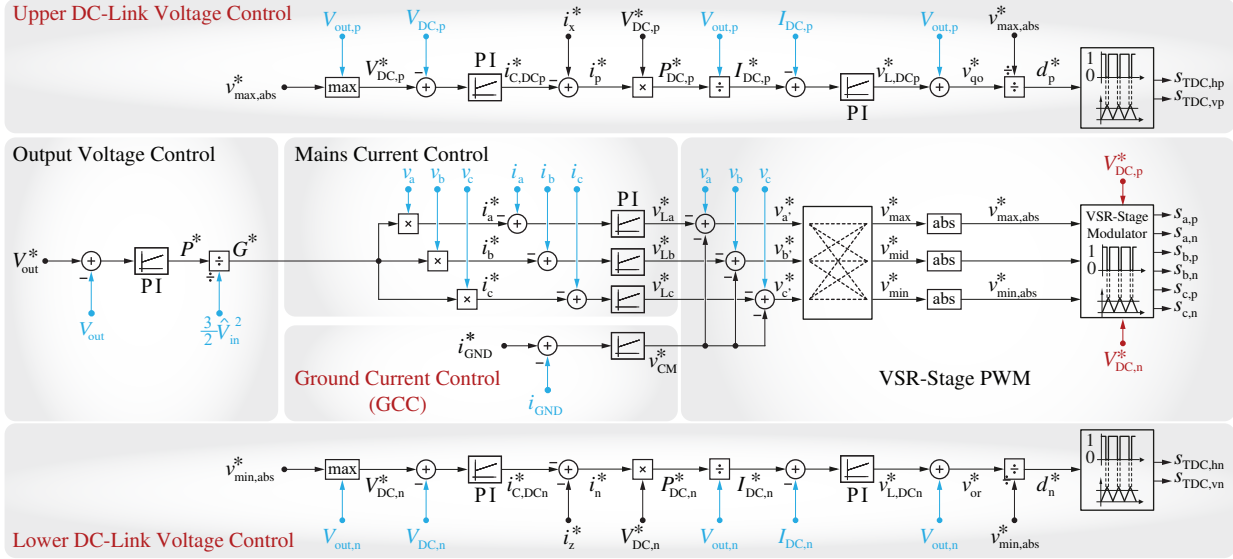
Upper DC-Link Voltage Control

$V_{out,p}$ $V_{DC,p}$ $i_x^*$ $V_{DC,p}^*$ $V_{out,p}$ $I_{DC,p}$ $V_{out,p}$ $v_{max,abs}^*$

$v_{max,abs}^*$ max $V_{DC,p}^*$ − PI $i_{C,DCp}^*$ − $i_p^*$ × $P_{DC,p}^*$ ÷ $I_{DC,p}^*$ − PI $v_{L,DCp}^*$ $v_{qo}^*$ ÷ $d_p^*$ 1 0 $s_{TDC,hp}$ $s_{TDC,vp}$

Output Voltage Control

$V_{out}^*$ − PI $P^*$ ÷ $G^*$ $V_{out}$ $\frac{3}{2}\hat{V}_{in}^2$

Mains Current Control

$v_a$ $v_b$ $v_c$ $i_a$ $i_b$ $i_c$ × × × $i_a^*$ − $i_b^*$ − $i_c^*$ − PI $v_{La}^*$ $v_{Lb}^*$ $v_{Lc}^*$

$v_a$ $v_b$ $v_c$ − $v_{a'}^*$ $v_{b'}^*$ $v_{c'}^*$

$v_{max}^*$ abs $v_{max,abs}^*$ $v_{mid}^*$ abs $v_{min}^*$ abs $v_{min,abs}^*$

$V_{DC,p}^*$ VSR-Stage Modulator 1 0 $s_{a,p}$ $s_{a,n}$ $s_{b,p}$ $s_{b,n}$ $s_{c,p}$ $s_{c,n}$ $V_{DC,n}^*$

$i_{GND}^*$ − $v_{CM}^*$ $i_{GND}$

Ground Current Control (GCC)

VSR-Stage PWM

$v_{min,abs}^*$ max $V_{DC,n}^*$ − PI $i_{C,DCn}^*$ − $i_n^*$ × $P_{DC,n}^*$ ÷ $I_{DC,n}^*$ − PI $v_{L,DCn}^*$ $v_{or}^*$ ÷ $d_n^*$ 1 0 $s_{TDC,hn}$ $s_{TDC,vn}$

Lower DC-Link Voltage Control

$V_{out,n}$ $V_{DC,n}$ $i_z^*$ $V_{DC,n}^*$ $V_{out,n}$ $I_{DC,n}$ $V_{out,n}$ $v_{min,abs}^*$